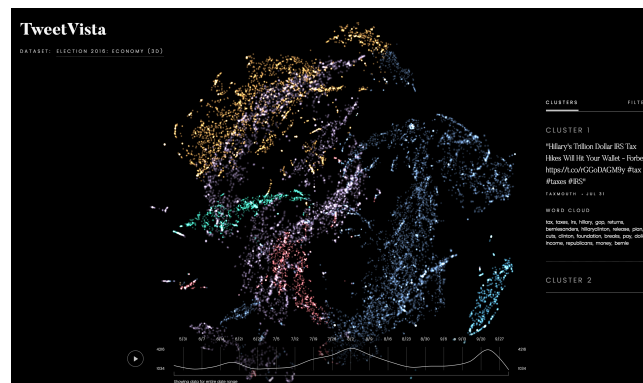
TweetVista

DATASET: ELECTION 2016: ECONOMY (3D)

CLUSTERS

FILTE

CLUSTER 1

"Hillary's Trillion Dollar IRS Tax Hikes Will Hit Your Wallet - Forbe https://t.co/rGGoDAGM9y #tax #taxes #IRS"

TAXMOUTH • JUL 31

WORD CLOUD

tax, taxes, irs, hillary, gop, returns, berniesanders, hillaryclinton, release, plan, cuts, clinton, foundation, breaks, pay, doll income, republicans, money, bernie

CLUSTER 2

5/31 6/7 6/14 6/21 6/28 7/5 7/12 7/19 7/26 8/2 8/9 8/16 8/23 8/30 9/6 9/13 9/20 9/27

4235

3534

4235

3534

Showing data for entire date range